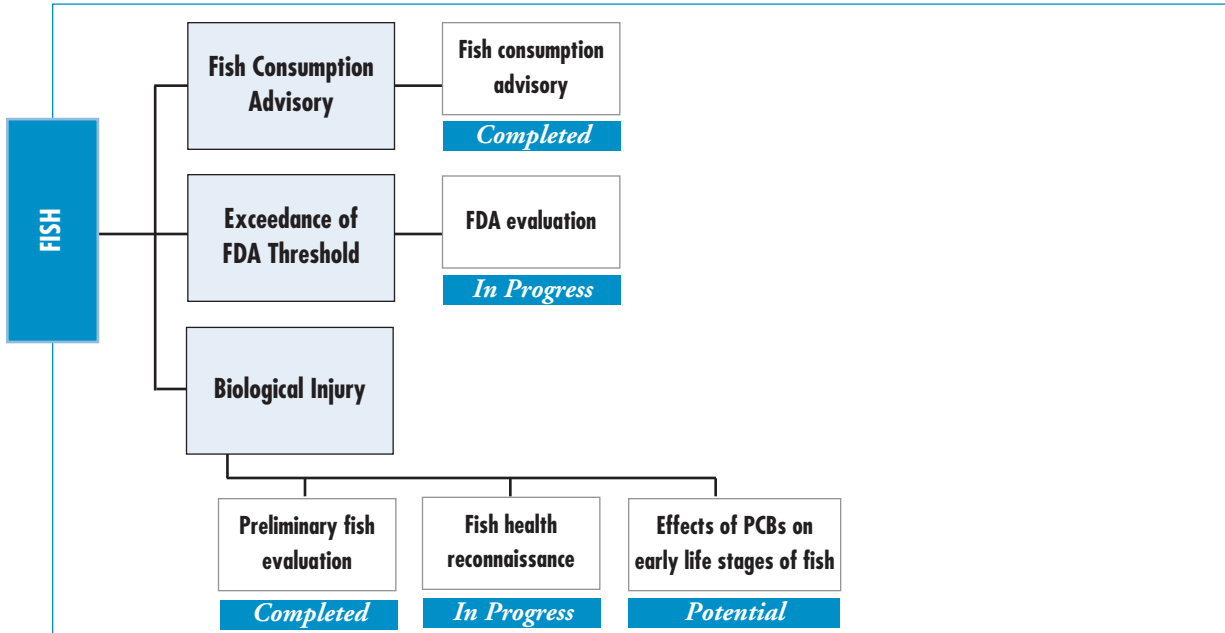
FISH

Fish Consumption Advisory

Fish consumption advisory

Completed

Exceedance of FDA Threshold

FDA evaluation

In Progress

Biological Injury

Preliminary fish evaluation

Completed

Fish health reconnaissance

In Progress

Effects of PCBs on early life stages of fish

Potential